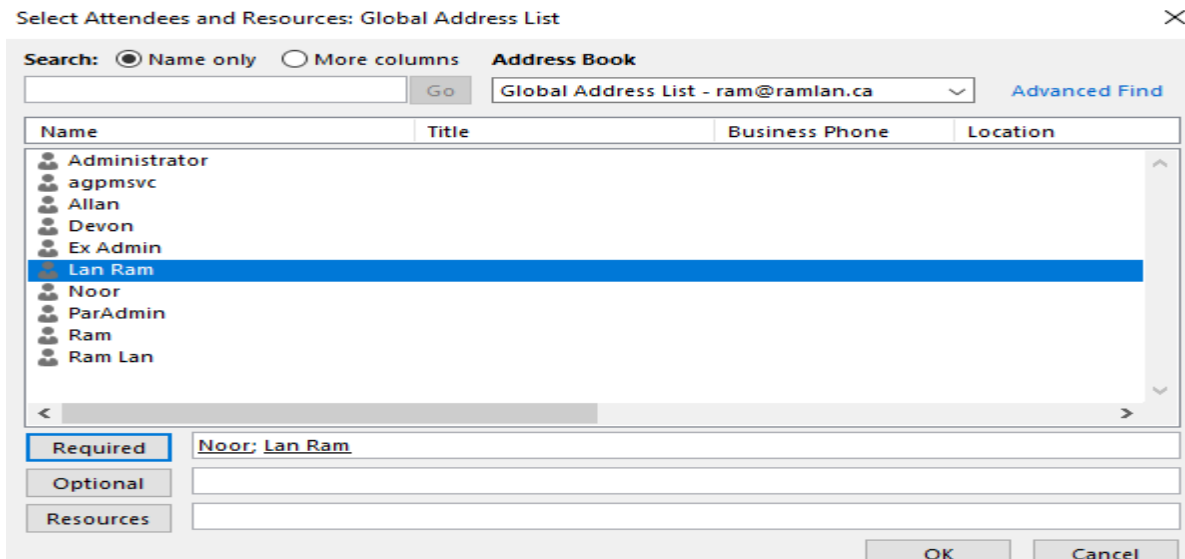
Select Attendees and Resources: Global Address List

×

Search: Name only More columns

Address Book

Go

Global Address List - ram@ramlan.ca

Advanced Find

| Name | Title | Business Phone | Location |
|---|---|---|---|
| Administrator | | | |
| agpmsvc | | | |
| Allan | | | |
| Devon | | | |
| Ex Admin | | | |
| Lan Ram | | | |
| Noor | | | |
| ParAdmin | | | |
| Ram | | | |
| Ram Lan | | | |

Required Noor; Lan Ram

Optional

Resources

OK Cancel